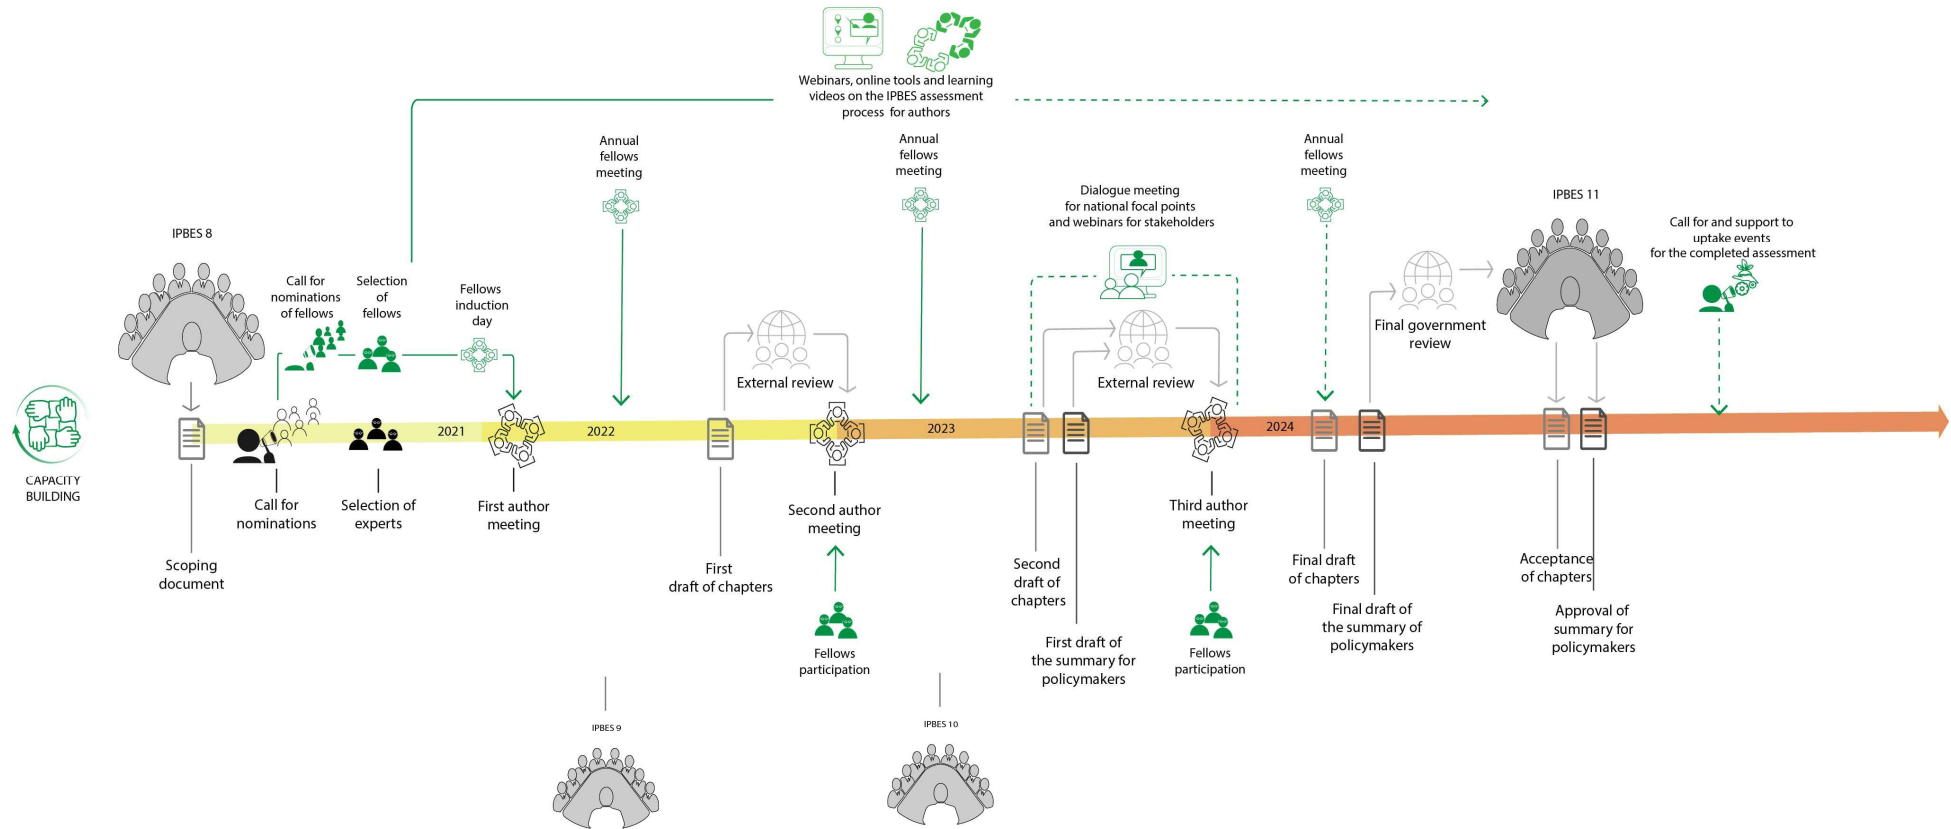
Webinars, online tools and learning videos on the IPBES assessment process for authors

Annual fellows meeting

Annual fellows meeting

Annual fellows meeting

Dialogue meeting for national focal points and webinars for stakeholders

IPBES 11

Call for and support to uptake events for the completed assessment

IPBES 8

Call for nominations of fellows

Selection of fellows

Fellows induction day

External review

External review

Final government review

CAPACITY BUILDING

2021

2022

2023

2024

Scoping document

Call for nominations

Selection of experts

First author meeting

First draft of chapters

Second author meeting

Second draft of chapters

First draft of the summary for policymakers

Third author meeting

Final draft of chapters

Final draft of the summary of policymakers

Acceptance of chapters

Approval of summary for policymakers

Fellows participation

Fellows participation

IPBES 9

IPBES 10